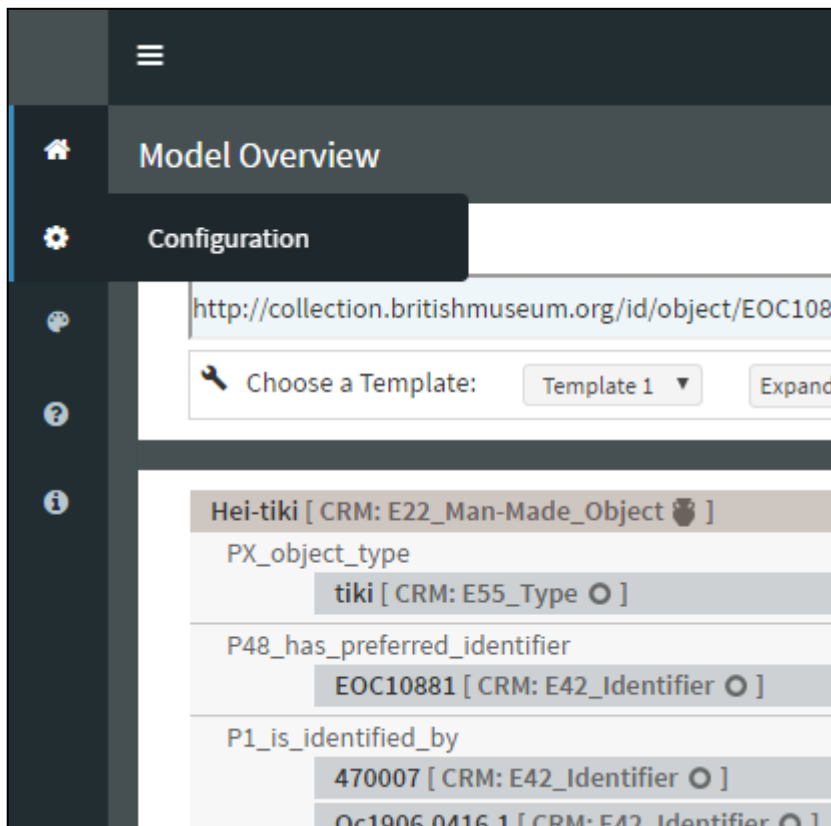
Model Overview

Configuration

http://collection.britishmuseum.org/id/object/EOC108

Choose a Template: Template 1 ▼ Expand

Hei-tiki [ CRM: E22_Man-Made_Object ]

PX_object_type

tiki [ CRM: E55_Type ]

P48_has_preferred_identifier

EOC10881 [ CRM: E42_Identifier ]

P1_is_identified_by

470007 [ CRM: E42_Identifier ]

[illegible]